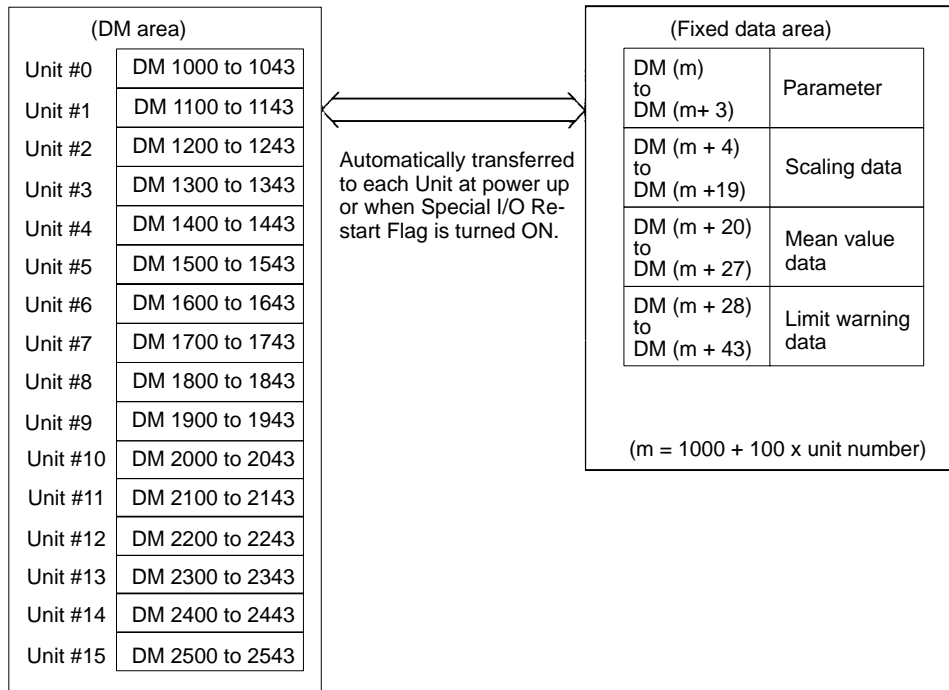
(DM area)

| | |
|---|---|
| Unit #0 | DM 1000 to 1043 |
| Unit #1 | DM 1100 to 1143 |
| Unit #2 | DM 1200 to 1243 |
| Unit #3 | DM 1300 to 1343 |
| Unit #4 | DM 1400 to 1443 |
| Unit #5 | DM 1500 to 1543 |
| Unit #6 | DM 1600 to 1643 |
| Unit #7 | DM 1700 to 1743 |
| Unit #8 | DM 1800 to 1843 |
| Unit #9 | DM 1900 to 1943 |
| Unit #10 | DM 2000 to 2043 |
| Unit #11 | DM 2100 to 2143 |
| Unit #12 | DM 2200 to 2243 |
| Unit #13 | DM 2300 to 2343 |
| Unit #14 | DM 2400 to 2443 |
| Unit #15 | DM 2500 to 2543 |

Automatically transferred to each Unit at power up or when Special I/O Restart Flag is turned ON.

(Fixed data area)

| | |
|---|---|
| DM (m) to DM (m+ 3) | Parameter |
| DM (m + 4) to DM (m +19) | Scaling data |
| DM (m + 20) to DM (m + 27) | Mean value data |
| DM (m + 28) to DM (m + 43) | Limit warning data |

(m = 1000 + 100 x unit number)